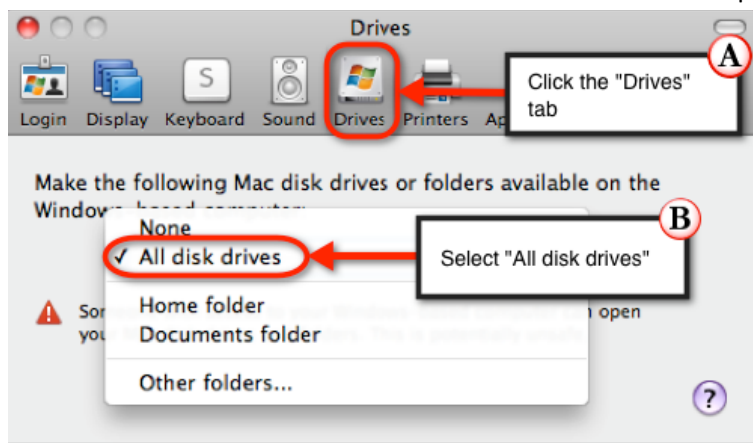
Drives

Login Display Keyboard Sound Drives Printers Ap

A

Click the "Drives" tab

Make the following Mac disk drives or folders available on the Windows-based computer:

None
✓ All disk drives

B

Select "All disk drives"

Home folder
Documents folder

Other folders...

So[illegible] your Windows-based computer can open you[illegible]ers. This is potentially unsafe.

?